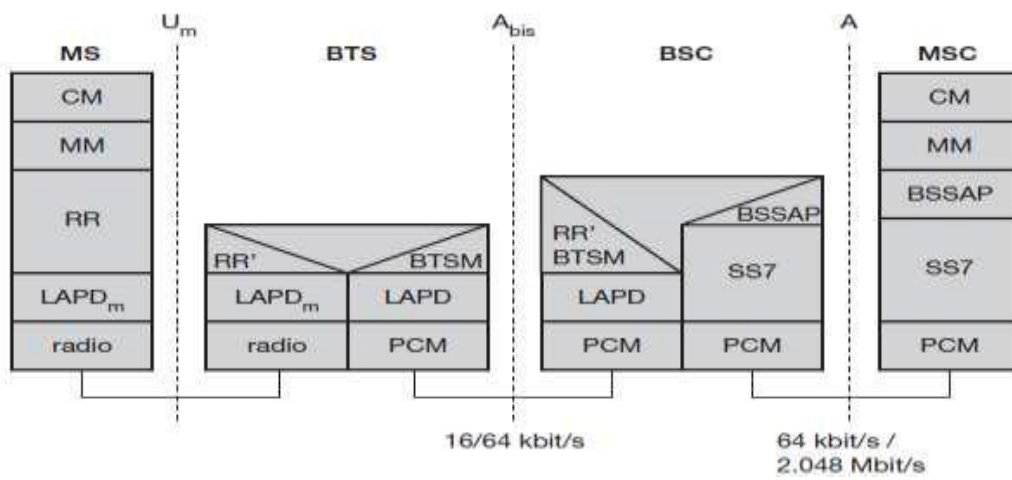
$U_m$

$A_{bis}$

A

MS

CM

MM

RR

$LAPD_m$

radio

BTS

RR'

BTSM

$LAPD_m$

LAPD

radio

PCM

BSC

RR'
BTSM

BSSAP

SS7

LAPD

PCM

PCM

MSC

CM

MM

BSSAP

SS7

PCM

16/64 kbit/s

64 kbit/s /
2.048 Mbit/s